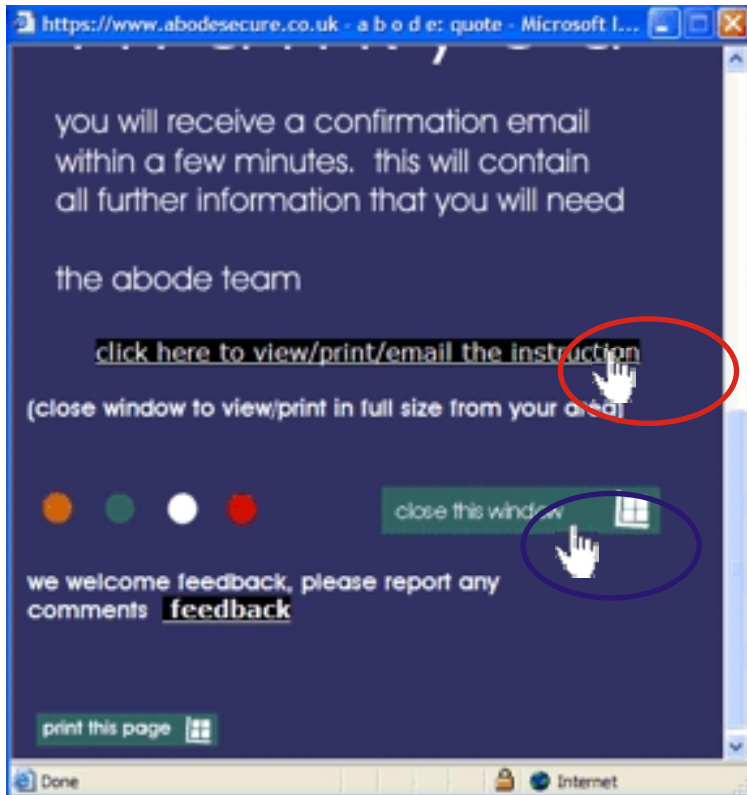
https://www.abodesecure.co.uk - a b o d e: quote - Microsoft I...

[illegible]

you will receive a confirmation email within a few minutes. this will contain all further information that you will need

the abode team

click here to view/print/email the instruction

(close window to view/print in full size from your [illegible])

close this window

we welcome feedback, please report any comments feedback

print this page

Done

Internet